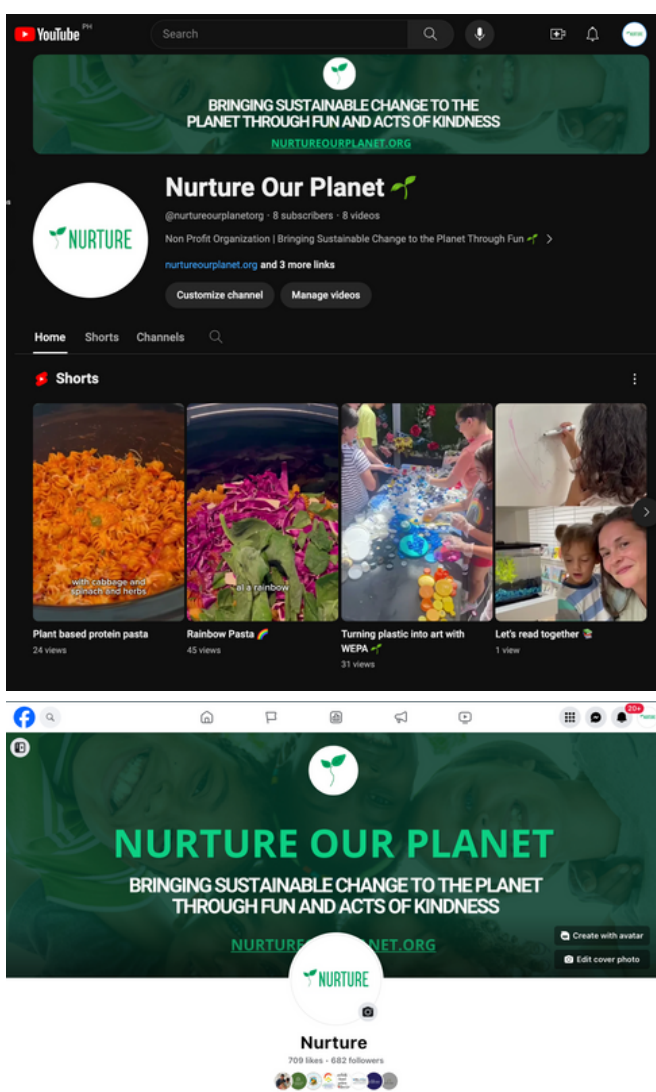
YouTube PH

Search

BRINGING SUSTAINABLE CHANGE TO THE PLANET THROUGH FUN AND ACTS OF KINDNESS

NURTUREOURPLANET.ORG

NURTURE

Nurture Our Planet

@nurtureourplanetorg · 8 subscribers · 8 videos

Non Profit Organization | Bringing Sustainable Change to the Planet Through Fun

nurtureourplanet.org and 3 more links

Customize channel

Manage videos

Home

Shorts

Channels

Shorts

with cabbage and spinach and herbs

Plant based protein pasta

24 views

al a rainbow

Rainbow Pasta

45 views

Turning plastic into art with WEPA

31 views

Let's read together

1 view

20+

NURTURE OUR PLANET

BRINGING SUSTAINABLE CHANGE TO THE PLANET THROUGH FUN AND ACTS OF KINDNESS

NURTURE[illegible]NET.ORG

Create with avatar

Edit cover photo

NURTURE

Nurture

709 likes · 682 followers